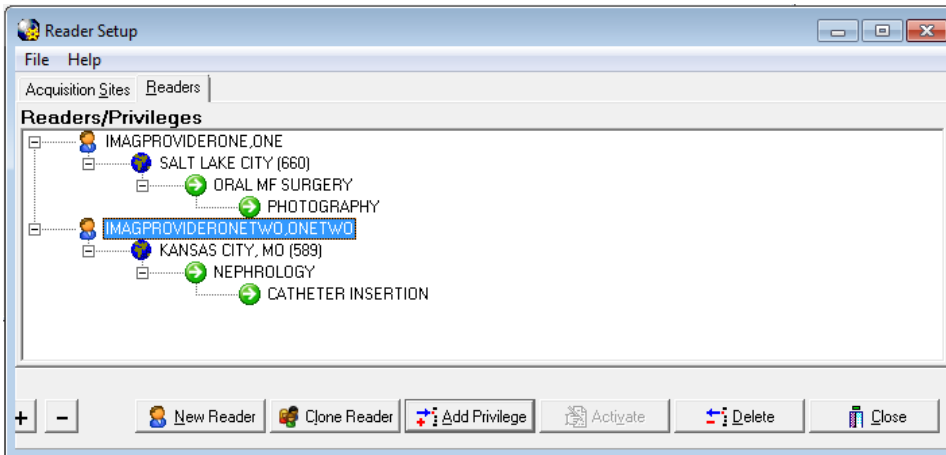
Reader Setup

File Help

Acquisition Sites Readers

Readers/Privileges

IMAGPROVIDERONE,ONE
SALT LAKE CITY (660)
ORAL MF SURGERY
PHOTOGRAPHY
IMAGPROVIDERONETWO,ONETWO
KANSAS CITY, MO (589)
NEPHROLOGY
CATHETER INSERTION

+ − New Reader Clone Reader Add Privilege Activate Delete Close